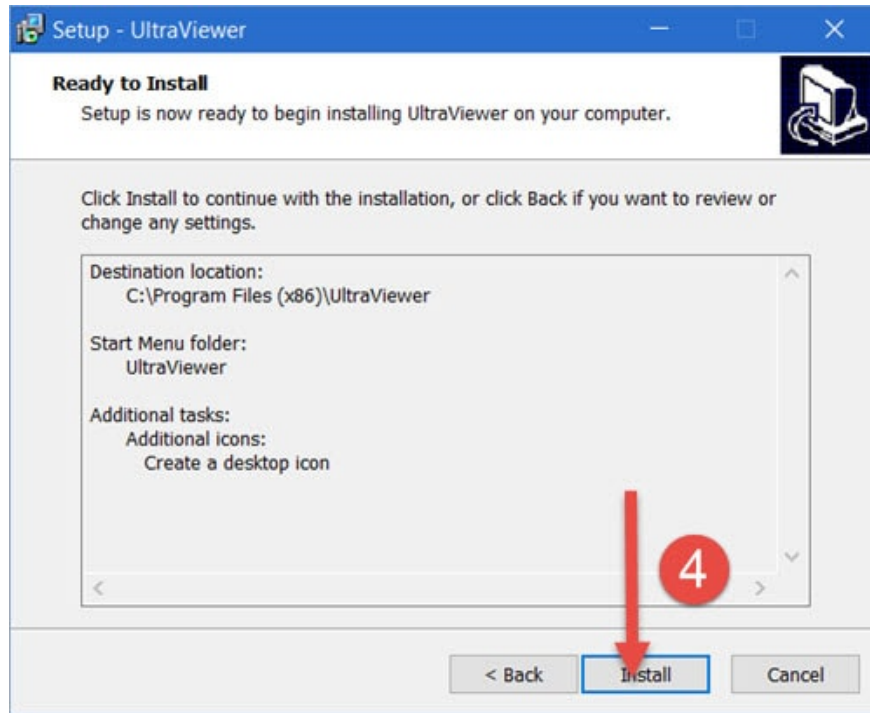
Setup - UltraViewer

Ready to Install
Setup is now ready to begin installing UltraViewer on your computer.

Click Install to continue with the installation, or click Back if you want to review or change any settings.

Destination location:
C:\Program Files (x86)\UltraViewer

Start Menu folder:
UltraViewer

Additional tasks:
Additional icons:
Create a desktop icon

4

< Back
Install
Cancel